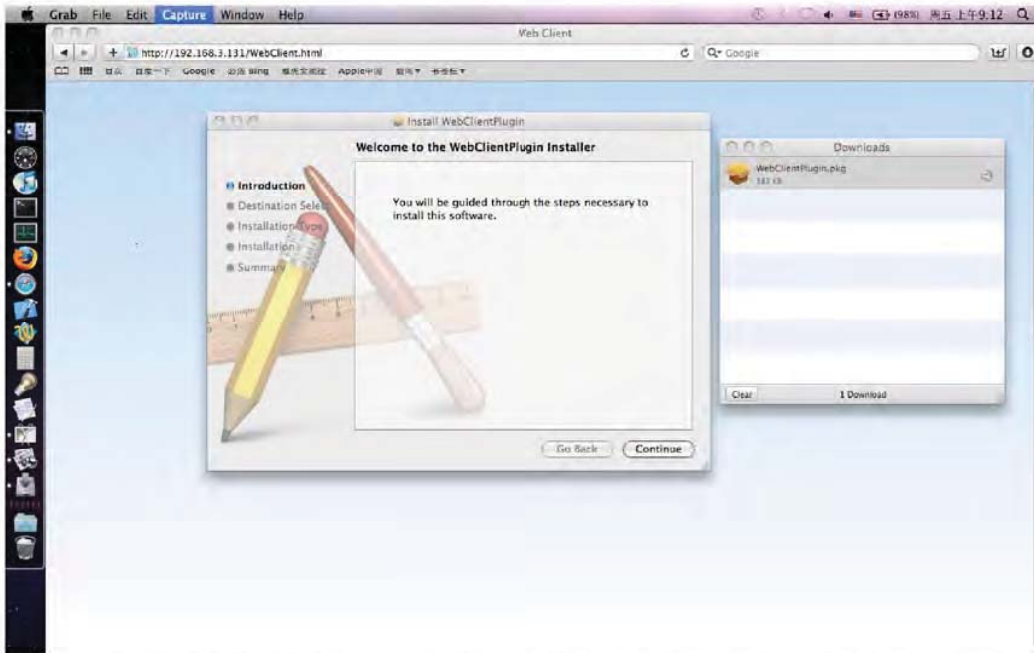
Grab File Edit Capture Window Help

(98%) 周五 上午9:12

Web Client

http://192.168.3.131/WebClient.html

Google

Google

Apple中国

Install WebClientPlugin

Welcome to the WebClientPlugin Installer

Introduction

Destination Select

Installation Type

Installation

Summary

You will be guided through the steps necessary to install this software.

Go Back

Continue

Downloads

WebClientPlugin.pkg

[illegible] KB

Clear

1 Download